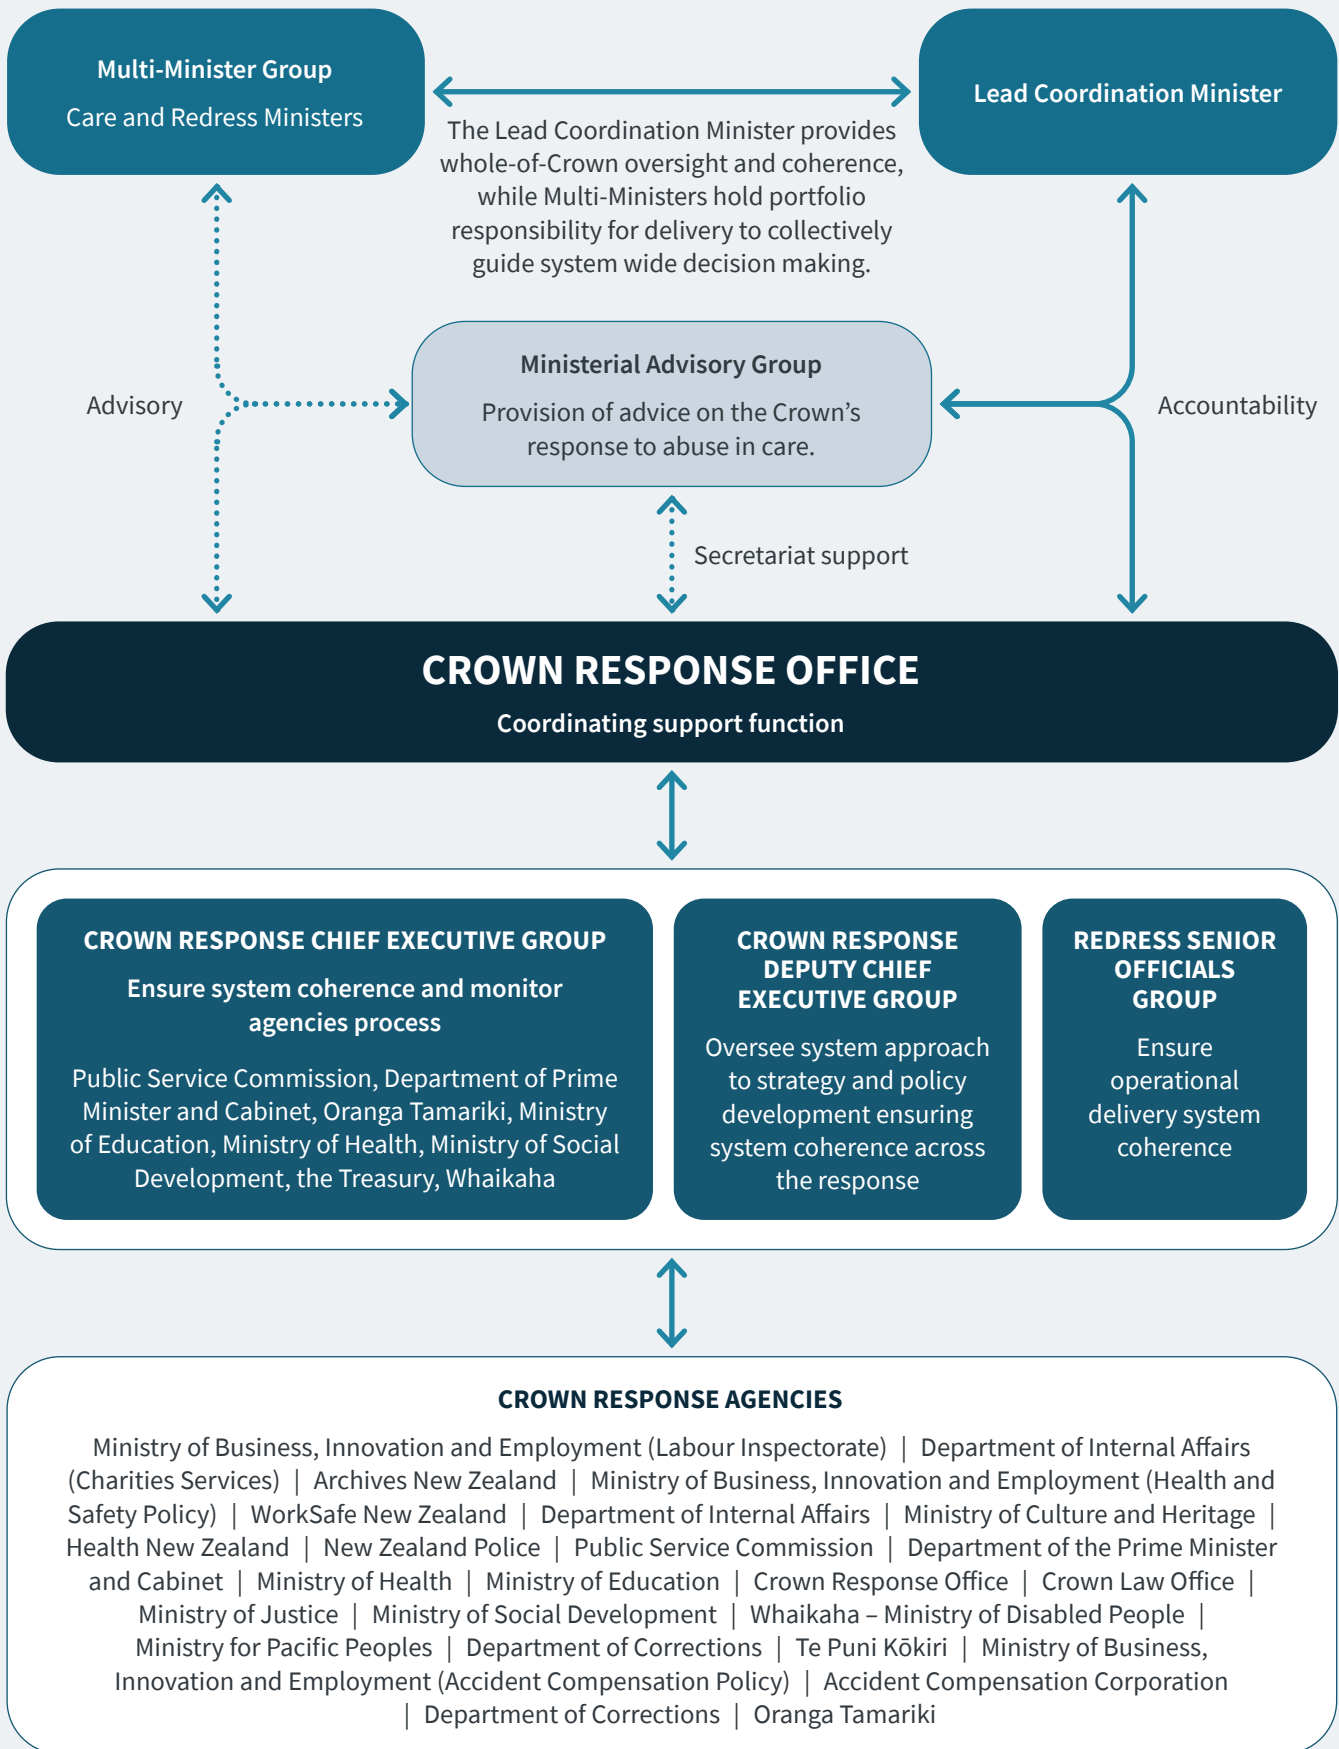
Multi-Minister Group

Care and Redress Ministers

Lead Coordination Minister

The Lead Coordination Minister provides whole-of-Crown oversight and coherence, while Multi-Ministers hold portfolio responsibility for delivery to collectively guide system wide decision making.

Advisory

Ministerial Advisory Group

Provision of advice on the Crown's response to abuse in care.

Accountability

Secretariat support

CROWN RESPONSE OFFICE

Coordinating support function

CROWN RESPONSE CHIEF EXECUTIVE GROUP

Ensure system coherence and monitor agencies process

Public Service Commission, Department of Prime Minister and Cabinet, Oranga Tamariki, Ministry of Education, Ministry of Health, Ministry of Social Development, the Treasury, Whaikaha

CROWN RESPONSE DEPUTY CHIEF EXECUTIVE GROUP

Oversee system approach to strategy and policy development ensuring system coherence across the response

REDRESS SENIOR OFFICIALS GROUP

Ensure operational delivery system coherence

CROWN RESPONSE AGENCIES

Ministry of Business, Innovation and Employment (Labour Inspectorate) | Department of Internal Affairs (Charities Services) | Archives New Zealand | Ministry of Business, Innovation and Employment (Health and Safety Policy) | WorkSafe New Zealand | Department of Internal Affairs | Ministry of Culture and Heritage | Health New Zealand | New Zealand Police | Public Service Commission | Department of the Prime Minister and Cabinet | Ministry of Health | Ministry of Education | Crown Response Office | Crown Law Office | Ministry of Justice | Ministry of Social Development | Whaikaha – Ministry of Disabled People | Ministry for Pacific Peoples | Department of Corrections | Te Puni Kōkiri | Ministry of Business, Innovation and Employment (Accident Compensation Policy) | Accident Compensation Corporation | Department of Corrections | Oranga Tamariki